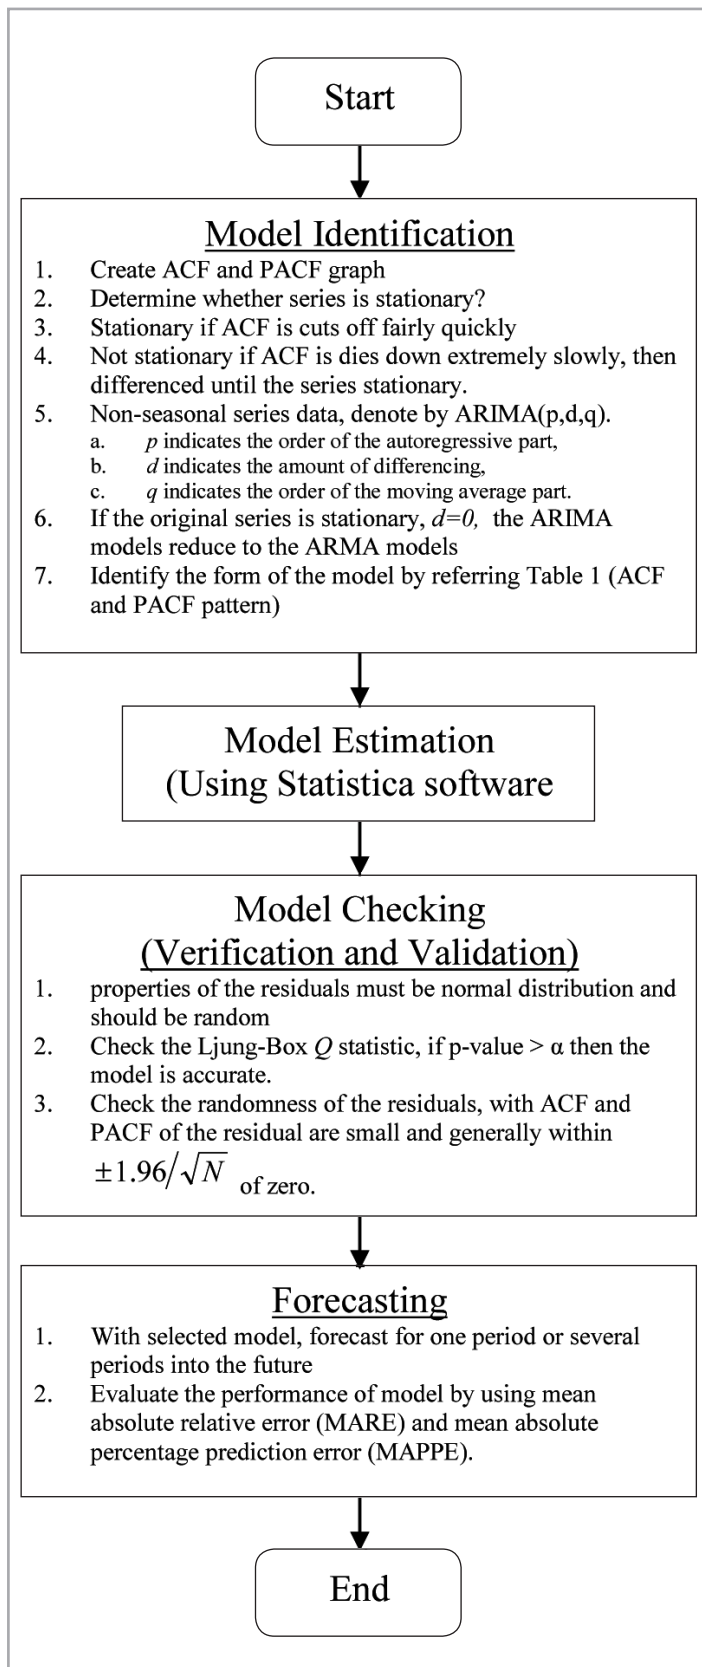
Start

Model Identification

1. Create ACF and PACF graph
2. Determine whether series is stationary?
3. Stationary if ACF is cuts off fairly quickly
4. Not stationary if ACF is dies down extremely slowly, then differenced until the series stationary.
5. Non-seasonal series data, denote by ARIMA(p,d,q).
 a. $p$ indicates the order of the autoregressive part,
 b. $d$ indicates the amount of differencing,
 c. $q$ indicates the order of the moving average part.
6. If the original series is stationary, $d=0$, the ARIMA models reduce to the ARMA models
7. Identify the form of the model by referring Table 1 (ACF and PACF pattern)

Model Estimation
(Using Statistica software

Model Checking
(Verification and Validation)

1. properties of the residuals must be normal distribution and should be random
2. Check the Ljung-Box $Q$ statistic, if p-value > α then the model is accurate.
3. Check the randomness of the residuals, with ACF and PACF of the residual are small and generally within $\pm 1.96/\sqrt{N}$ of zero.

Forecasting

1. With selected model, forecast for one period or several periods into the future
2. Evaluate the performance of model by using mean absolute relative error (MARE) and mean absolute percentage prediction error (MAPPE).

End